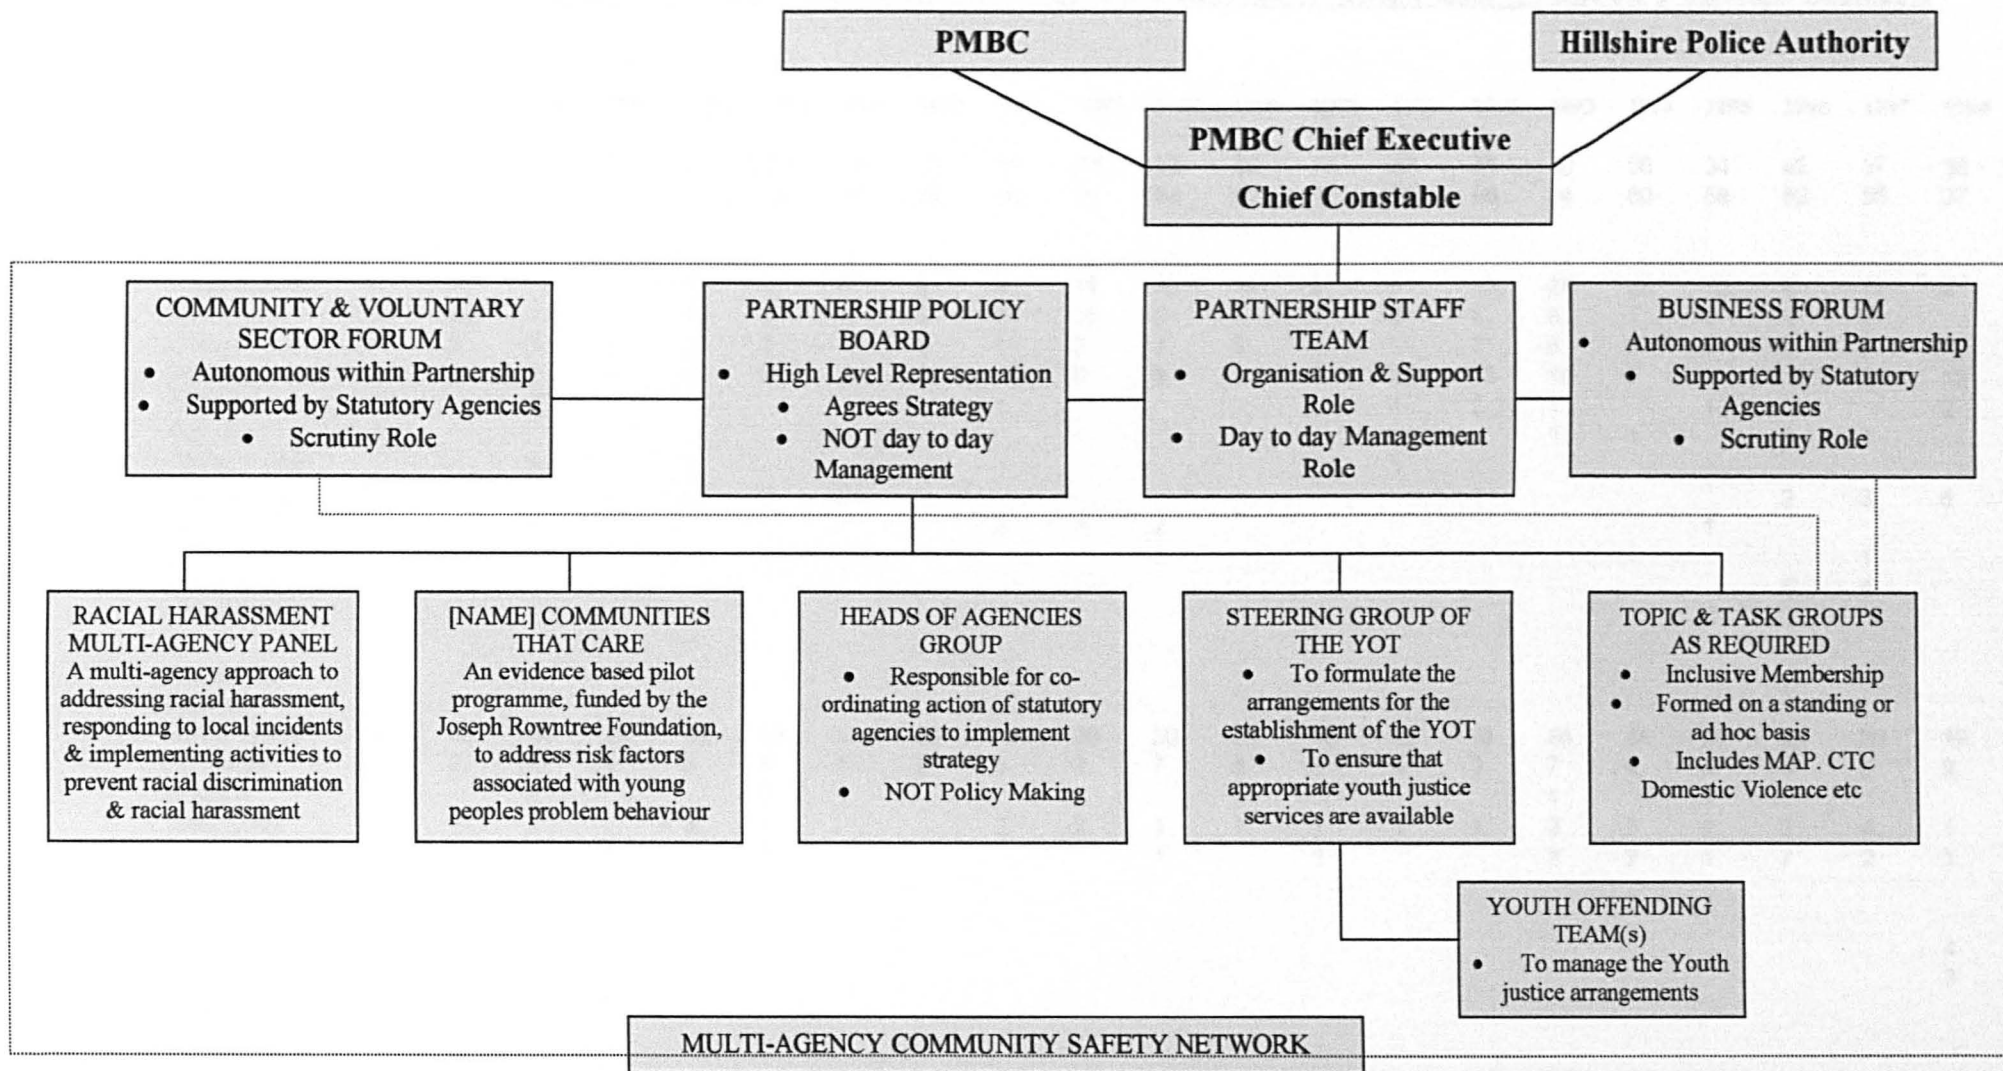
PMBC

Hillshire Police Authority

PMBC Chief Executive

Chief Constable

COMMUNITY & VOLUNTARY SECTOR FORUM
• Autonomous within Partnership
• Supported by Statutory Agencies
• Scrutiny Role

PARTNERSHIP POLICY BOARD
• High Level Representation
• Agrees Strategy
• NOT day to day Management

PARTNERSHIP STAFF TEAM
• Organisation & Support Role
• Day to day Management Role

BUSINESS FORUM
• Autonomous within Partnership
• Supported by Statutory Agencies
• Scrutiny Role

RACIAL HARASSMENT MULTI-AGENCY PANEL
A multi-agency approach to addressing racial harassment, responding to local incidents & implementing activities to prevent racial discrimination & racial harassment

[NAME] COMMUNITIES THAT CARE
An evidence based pilot programme, funded by the Joseph Rowntree Foundation, to address risk factors associated with young peoples problem behaviour

HEADS OF AGENCIES GROUP
• Responsible for co-ordinating action of statutory agencies to implement strategy
• NOT Policy Making

STEERING GROUP OF THE YOT
• To formulate the arrangements for the establishment of the YOT
• To ensure that appropriate youth justice services are available

TOPIC & TASK GROUPS AS REQUIRED
• Inclusive Membership
• Formed on a standing or ad hoc basis
• Includes MAP. CTC Domestic Violence etc

YOUTH OFFENDING TEAM(s)
• To manage the Youth justice arrangements

MULTI-AGENCY COMMUNITY SAFETY NETWORK